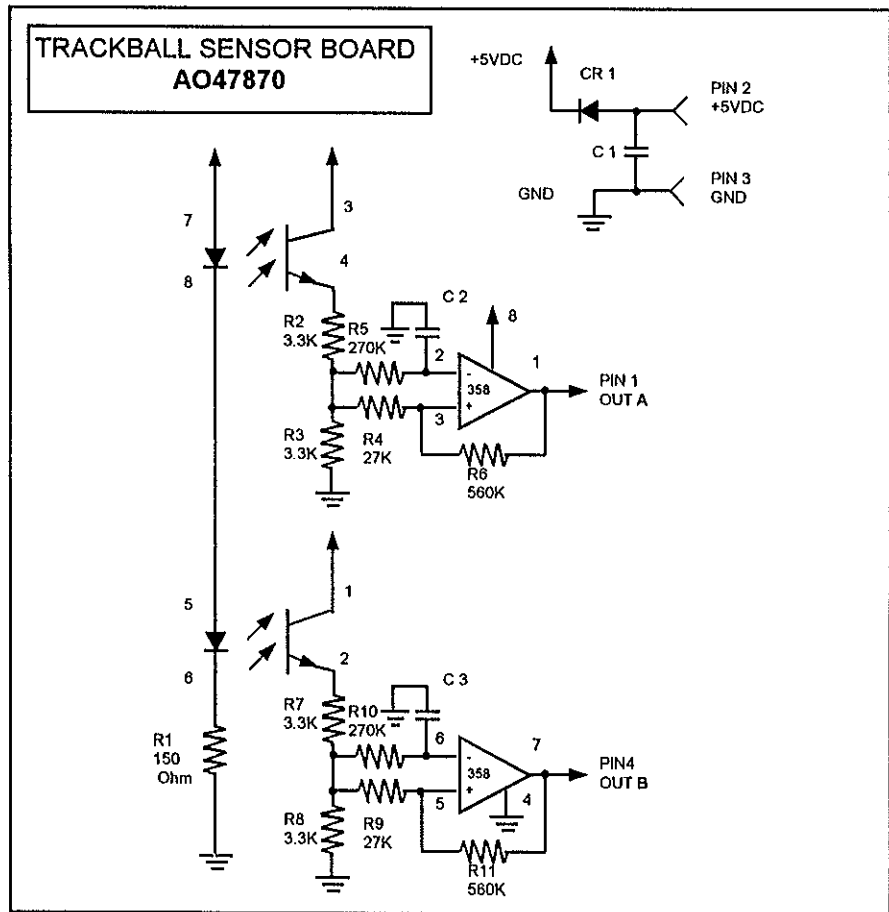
TRACKBALL SENSOR BOARD
AO47870

+5VDC
CR 1
PIN 2
+5VDC
C 1
GND
PIN 3
GND

7
8
3
4
C 2
8
R2
3.3K
R5
270K
2
1
-
358
+
PIN 1
OUT A
3
R3
3.3K
R4
27K
R6
560K

1
5
6
2
C 3
R7
3.3K
R10
270K
6
7
-
358
+
PIN4
OUT B
R1
150
Ohm
5
4
R8
3.3K
R9
27K
R11
560K